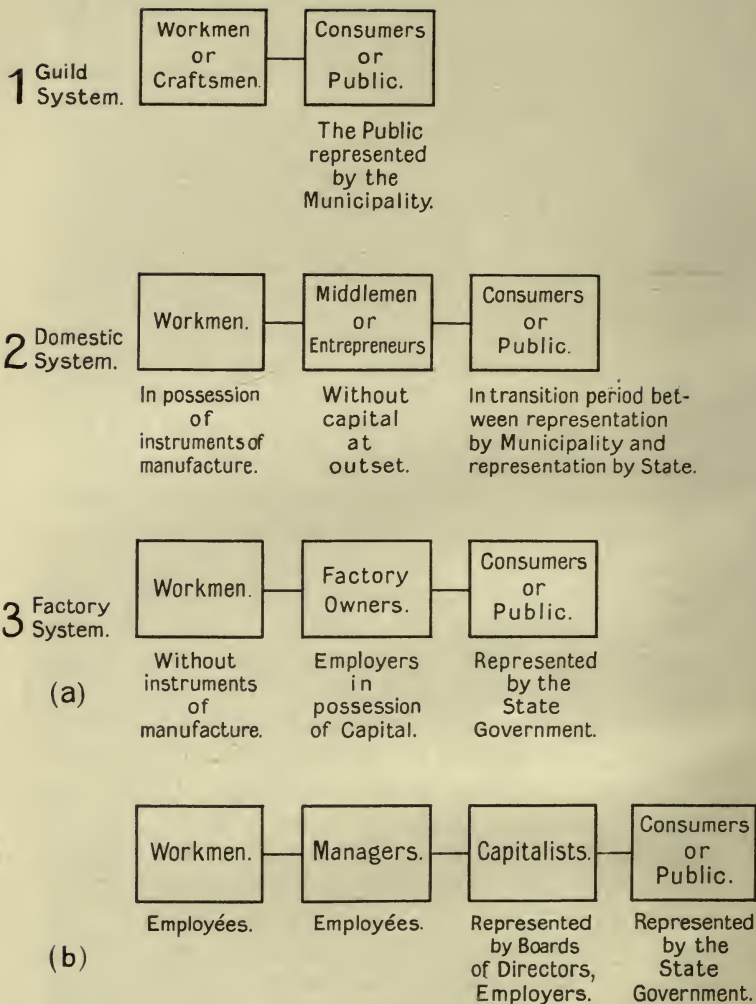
1 Guild System.

Workmen or Craftsmen.

Consumers or Public.

The Public represented by the Municipality.

2 Domestic System.

Workmen.

Middlemen or Entrepreneurs

Consumers or Public.

In possession of instruments of manufacture.

Without capital at outset.

In transition period between representation by Municipality and representation by State.

3 Factory System.

Workmen.

Factory Owners.

Consumers or Public.

(a)

Without instruments of manufacture.

Employers in possession of Capital.

Represented by the State Government.

Workmen.

Managers.

Capitalists.

Consumers or Public.

(b)

Employées.

Employées.

Represented by Boards of Directors, Employers.

Represented by the State Government.